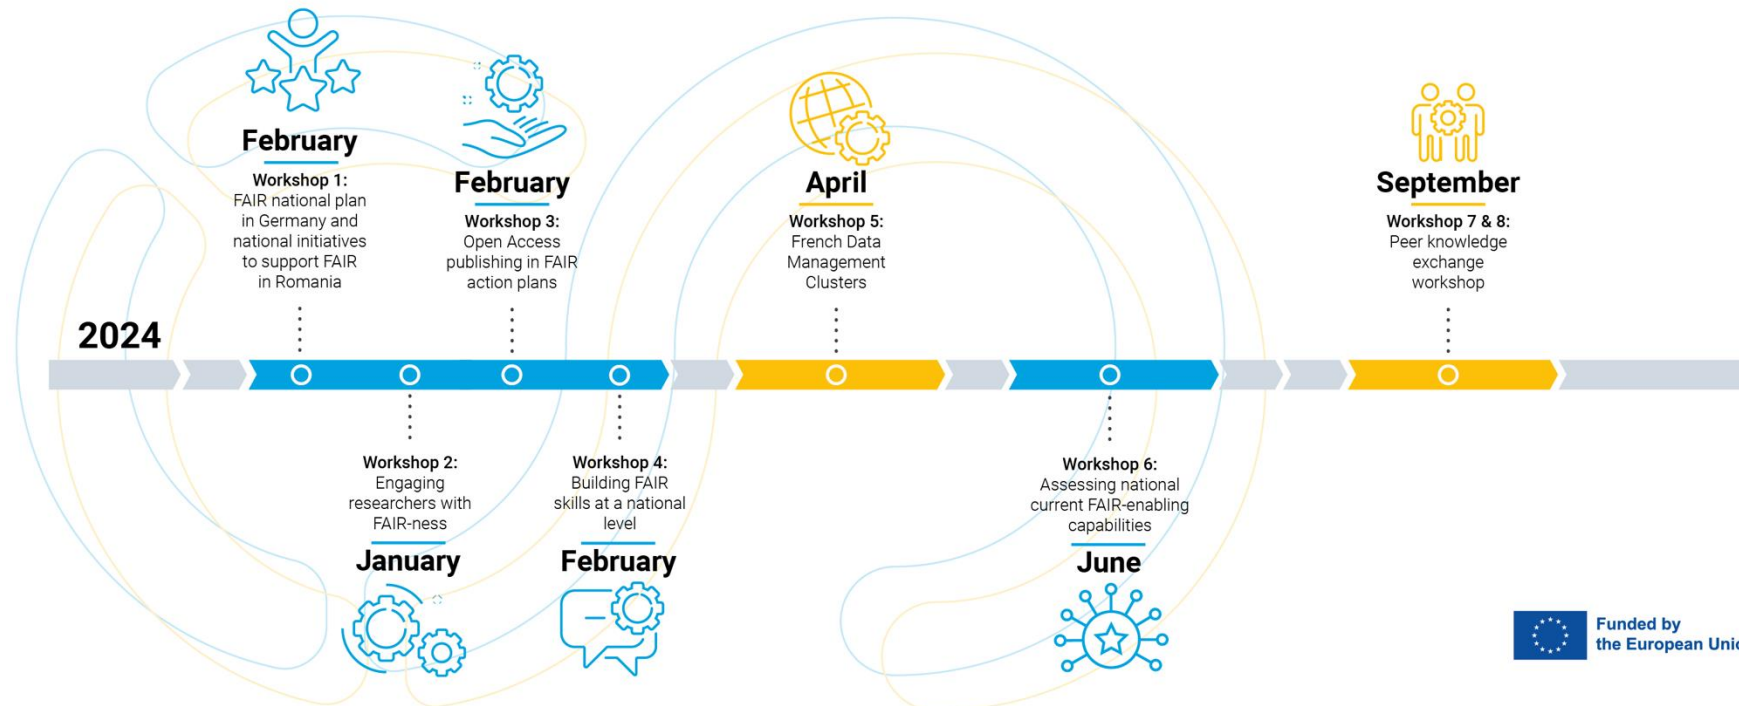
February

Workshop 1:
FAIR national plan in Germany and national initiatives to support FAIR in Romania

February

Workshop 3:
Open Access publishing in FAIR action plans

April

Workshop 5:
French Data Management Clusters

September

Workshop 7 & 8:
Peer knowledge exchange workshop

2024

Workshop 2:
Engaging researchers with FAIR-ness

January

Workshop 4:
Building FAIR skills at a national level

February

Workshop 6:
Assessing national current FAIR-enabling capabilities

June

Funded by the European Uni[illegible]